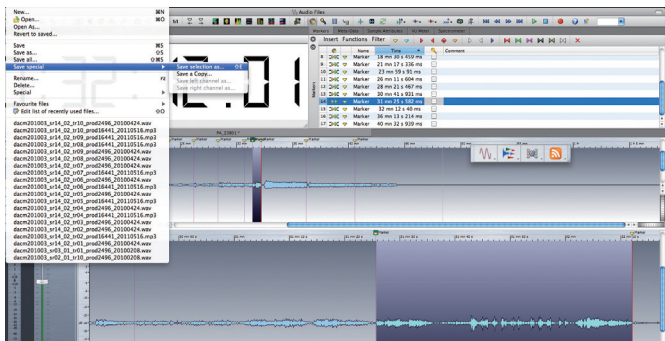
New... ⌘N
Open... ⌘O
Open As...
Revert to saved...

Save ⌘S
Save as... ⇧⌘S
Save all... ⌥⌘S
Save special
Save selection as...
Save a Copy...
Save left channel as...
Save right channel as...

Rename...
Delete...
Special

Favourite files
Edit list of recently used files...

dacm201003_sr14_02_tr10_prod2496_20100424.wav
dacm201003_sr14_02_tr10_prod16441_20110516.mp3
dacm201003_sr14_02_tr09_prod16441_20110516.mp3
dacm201003_sr14_02_tr08_prod16441_20110516.mp3
dacm201003_sr14_02_tr08_prod2496_20100424.wav
dacm201003_sr14_02_tr07_prod2496_20100424.wav
dacm201003_sr14_02_tr07_prod16441_20110516.mp3
dacm201003_sr14_02_tr06_prod16441_20110516.mp3
dacm201003_sr14_02_tr06_prod2496_20100424.wav
dacm201003_sr14_02_tr05_prod2496_20100424.wav
dacm201003_sr14_02_tr05_prod16441_20110516.mp3
dacm201003_sr14_02_tr04_prod16441_20110516.mp3
dacm201003_sr14_02_tr04_prod2496_20100424.wav
dacm201003_sr14_02_tr03_prod2496_20100424.wav
dacm201003_sr14_02_tr03_prod16441_20110516.mp3
dacm201003_sr14_02_tr02_prod16441_20110516.mp3
dacm201003_sr14_02_tr02_prod2496_20100424.wav
dacm201003_sr14_02_tr01_prod2496_20100424.wav
dacm201003_sr14_02_tr01_prod2496_20100208.wav
dacm201003_sr02_01_tr10_prod2496_20100208.wav

Audio Files

Markers
Insert Functions Filter

| | | Name | Time | | Comment |
|---|---|---|---|---|---|
| 8 | | Marker | 18 mn 30 s 450 ms | | |
| 9 | | Marker | 21 mn 17 s 336 ms | | |
| 10 | | Marker | 23 mn 59 s 91 ms | | |
| 11 | | Marker | 26 mn 11 s 604 ms | | |
| 12 | | Marker | 28 mn 21 s 467 ms | | |
| 13 | | Marker | 30 mn 41 s 931 ms | | |
| 14 | | Marker | 31 mn 25 s 582 ms | | |
| 15 | | Marker | 32 mn 12 s 40 ms | | |
| 16 | | Marker | 36 mn 13 s 214 ms | | |
| 17 | | Marker | 40 mn 32 s 939 ms | | |